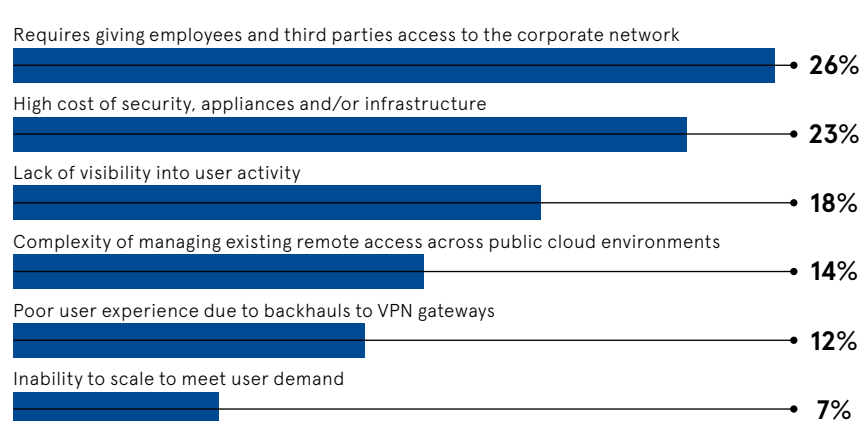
Requires giving employees and third parties access to the corporate network
26%

High cost of security, appliances and/or infrastructure
23%

Lack of visibility into user activity
18%

Complexity of managing existing remote access across public cloud environments
14%

Poor user experience due to backhauls to VPN gateways
12%

Inability to scale to meet user demand
7%